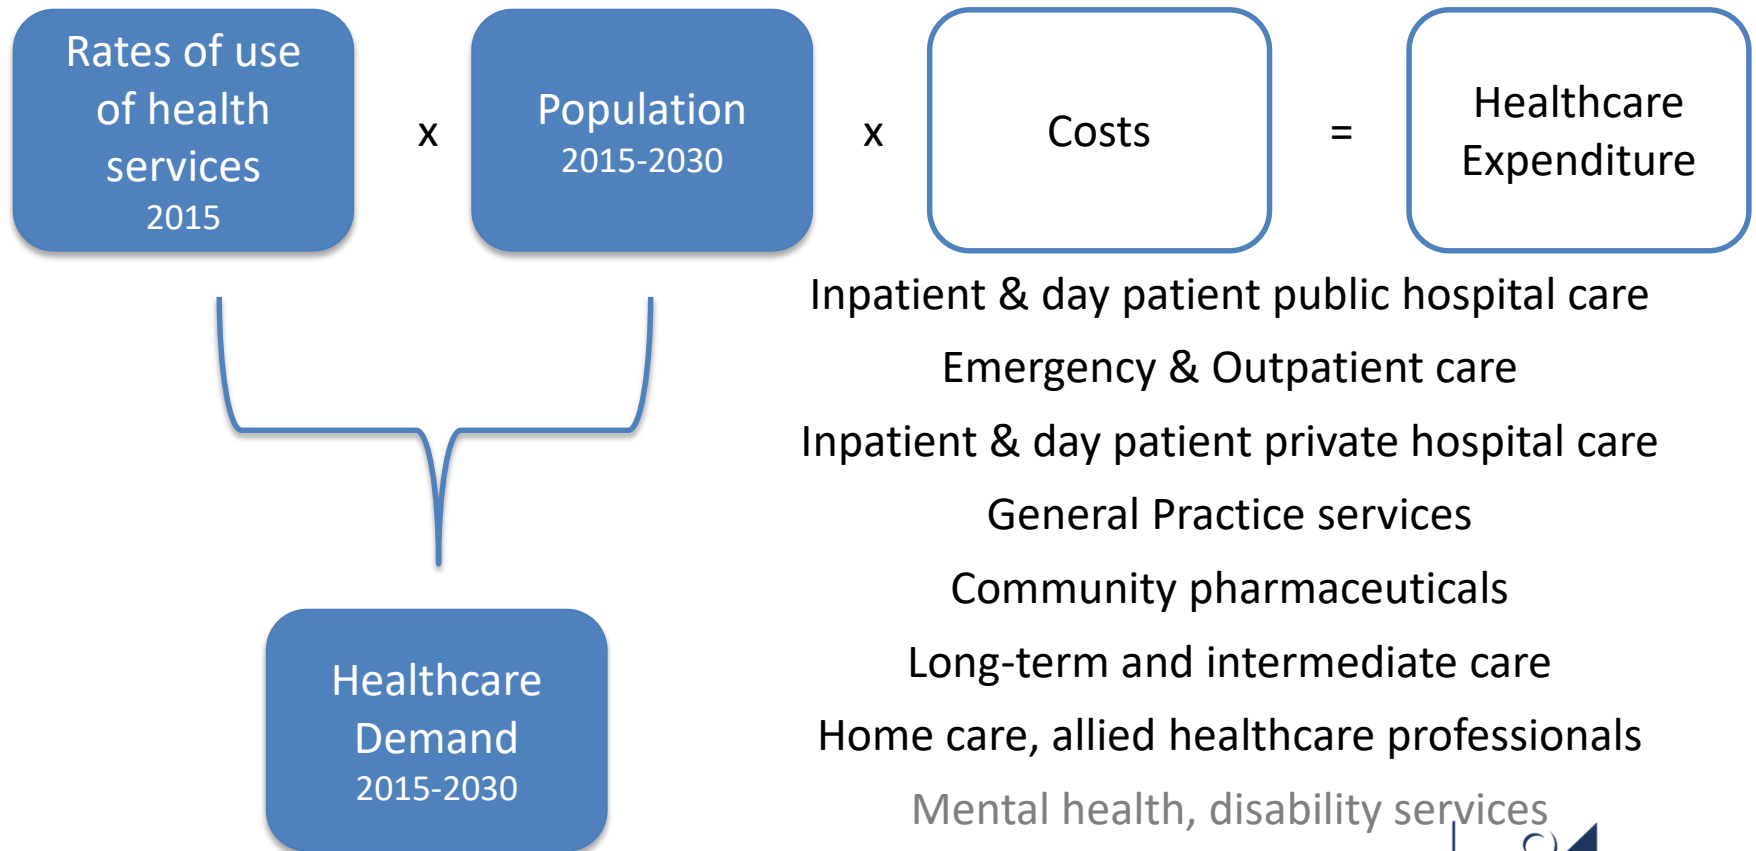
Rates of use of health services
2015

x

Population
2015-2030

x

Costs

=

Healthcare Expenditure

Healthcare Demand
2015-2030

Inpatient & day patient public hospital care

Emergency & Outpatient care

Inpatient & day patient private hospital care

General Practice services

Community pharmaceuticals

Long-term and intermediate care

Home care, allied healthcare professionals

Mental health, disability services